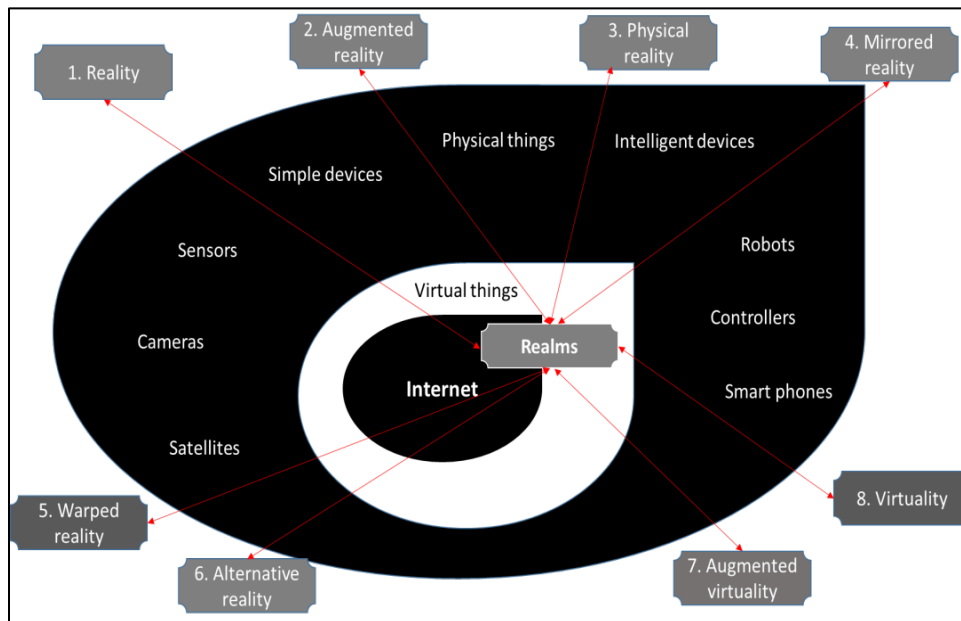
1. Reality

2. Augmented reality

3. Physical reality

4. Mirrored reality

Physical things

Intelligent devices

Simple devices

Sensors

Robots

Virtual things

Realms

Controllers

Cameras

Internet

Smart phones

Satellites

5. Warped reality

8. Virtuality

6. Alternative reality

7. Augmented virtuality